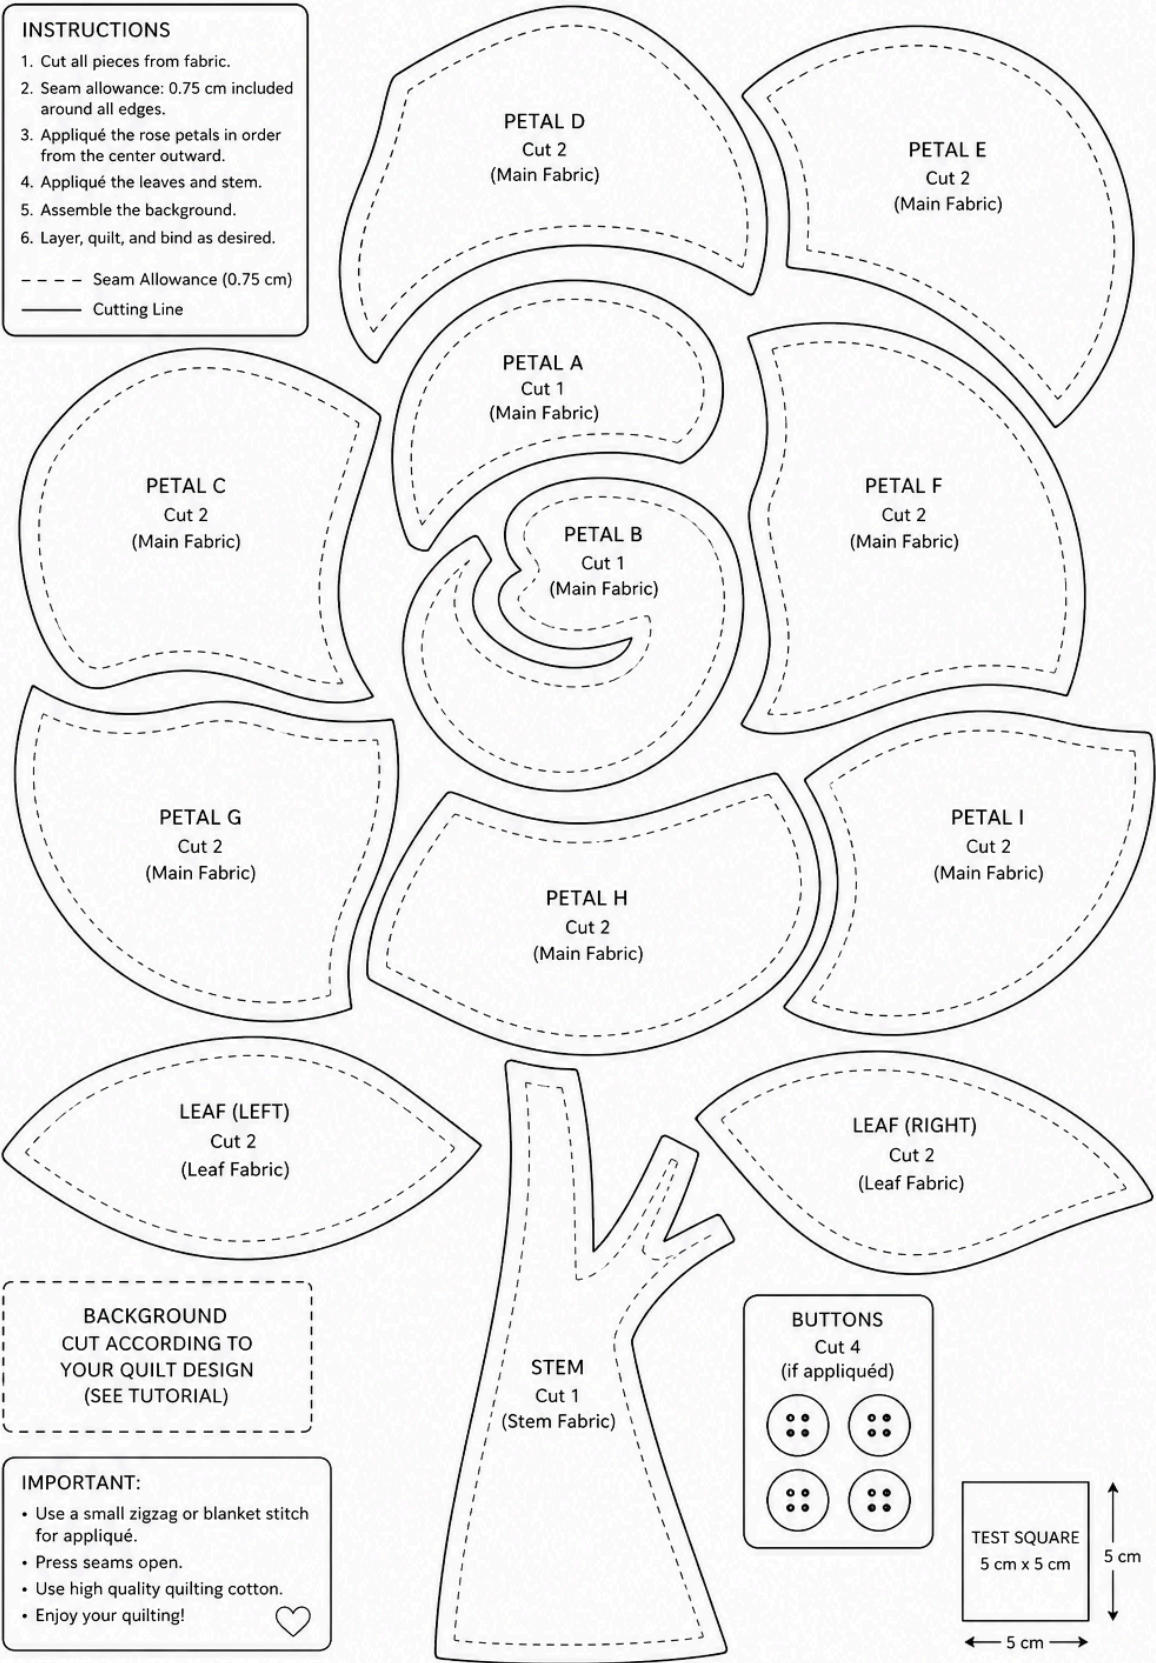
INSTRUCTIONS

1. Cut all pieces from fabric.
2. Seam allowance: 0.75 cm included around all edges.
3. Appliqué the rose petals in order from the center outward.
4. Appliqué the leaves and stem.
5. Assemble the background.
6. Layer, quilt, and bind as desired.

Seam Allowance (0.75 cm)
Cutting Line

PETAL D
Cut 2
(Main Fabric)

PETAL E
Cut 2
(Main Fabric)

PETAL A
Cut 1
(Main Fabric)

PETAL C
Cut 2
(Main Fabric)

PETAL F
Cut 2
(Main Fabric)

PETAL B
Cut 1
(Main Fabric)

PETAL G
Cut 2
(Main Fabric)

PETAL I
Cut 2
(Main Fabric)

PETAL H
Cut 2
(Main Fabric)

LEAF (LEFT)
Cut 2
(Leaf Fabric)

LEAF (RIGHT)
Cut 2
(Leaf Fabric)

BACKGROUND
CUT ACCORDING TO YOUR QUILT DESIGN
(SEE TUTORIAL)

STEM
Cut 1
(Stem Fabric)

BUTTONS
Cut 4
(if appliquéd)

IMPORTANT:
• Use a small zigzag or blanket stitch for appliqué.
• Press seams open.
• Use high quality quilting cotton.
• Enjoy your quilting!

TEST SQUARE
5 cm x 5 cm
5 cm
5 cm